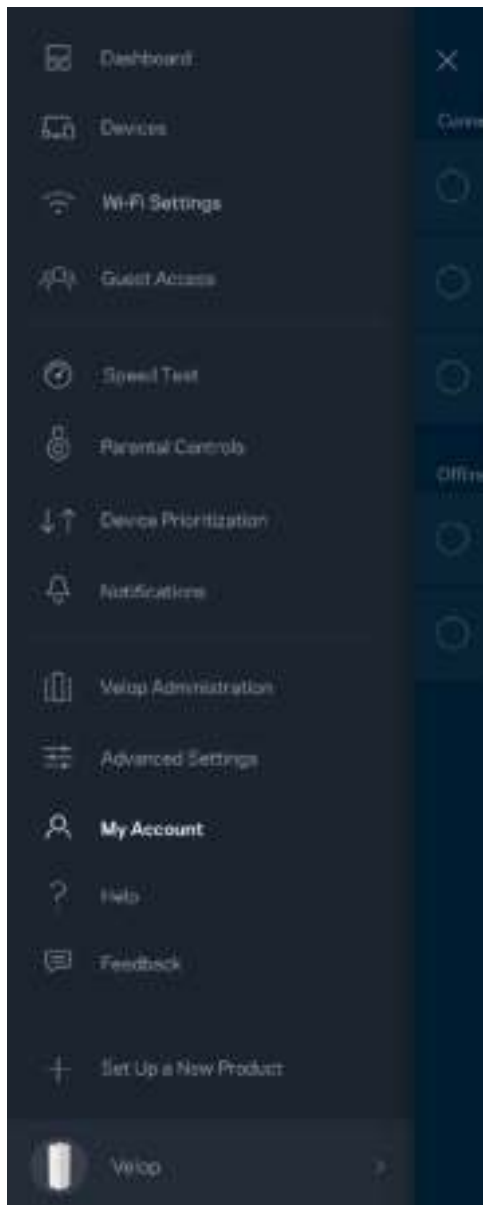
Dashboard

Devices

Wi-Fi Settings

Guest Access

Speed Test

Parental Controls

Device Prioritization

Notifications

Velop Administration

Advanced Settings

My Account

Help

Feedback

Set Up a New Product

Velop

Conn

Offl